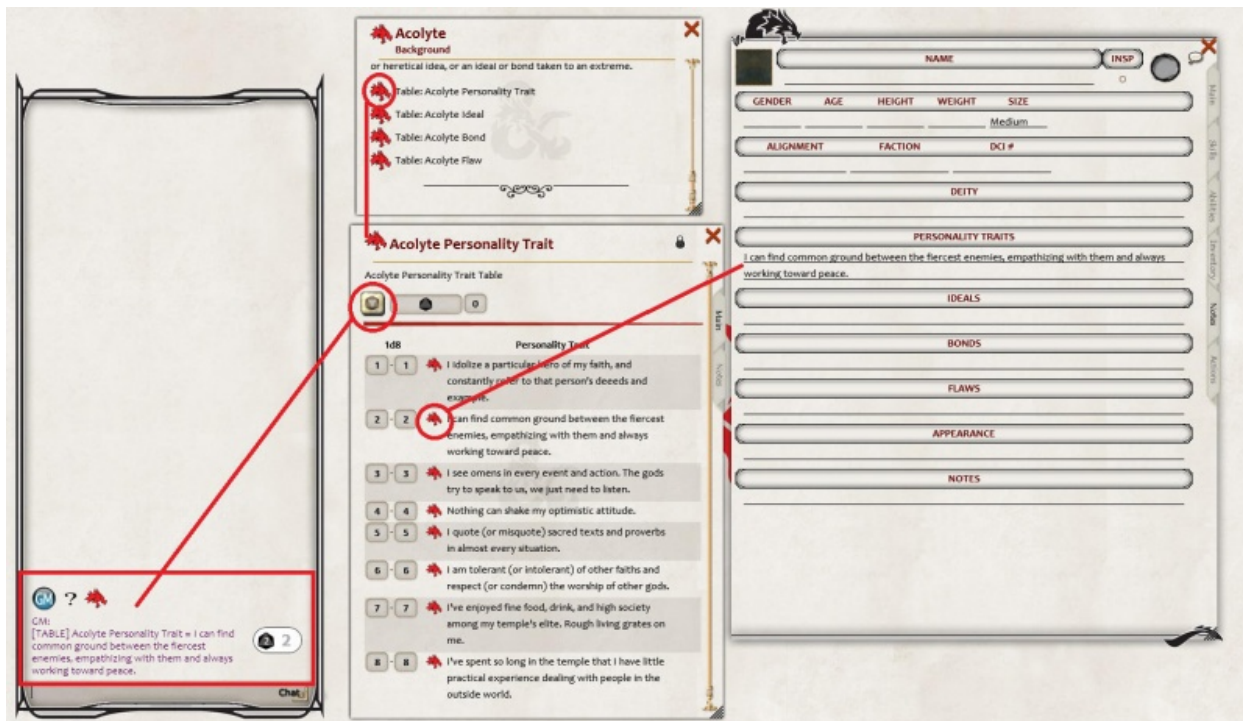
Acolyte
Background
or heretical idea, or an ideal or bond taken to an extreme.

Table: Acolyte Personality Trait
Table: Acolyte Ideal
Table: Acolyte Bond
Table: Acolyte Flaw

Acolyte Personality Trait

Acolyte Personality Trait Table

0

Main
Notes

| 1d8 | Personality Trait |
|---|---|
| 1 - 1 | I idolize a particular hero of my faith, and constantly refer to that person's deeeds and example. |
| 2 - 2 | I can find common ground between the fiercest enemies, empathizing with them and always working toward peace. |
| 3 - 3 | I see omens in every event and action. The gods try to speak to us, we just need to listen. |
| 4 - 4 | Nothing can shake my optimistic attitude. |
| 5 - 5 | I quote (or misquote) sacred texts and proverbs in almost every situation. |
| 6 - 6 | I am tolerant (or intolerant) of other faiths and respect (or condemn) the worship of other gods. |
| 7 - 7 | I've enjoyed fine food, drink, and high society among my temple's elite. Rough living grates on me. |
| 8 - 8 | I've spent so long in the temple that I have little practical experience dealing with people in the outside world. |

NAME
INSP
GENDER AGE HEIGHT WEIGHT SIZE
Medium
ALIGNMENT FACTION DCI #
DEITY
PERSONALITY TRAITS
I can find common ground between the fiercest enemies, empathizing with them and always working toward peace.
IDEALS
BONDS
FLAWS
APPEARANCE
NOTES

Main
Skills
Abilities
Inventory
Notes
Actions

GM ?
GM:
[TABLE] Acolyte Personality Trait = I can find common ground between the fiercest enemies, empathizing with them and always working toward peace.
2
Chat